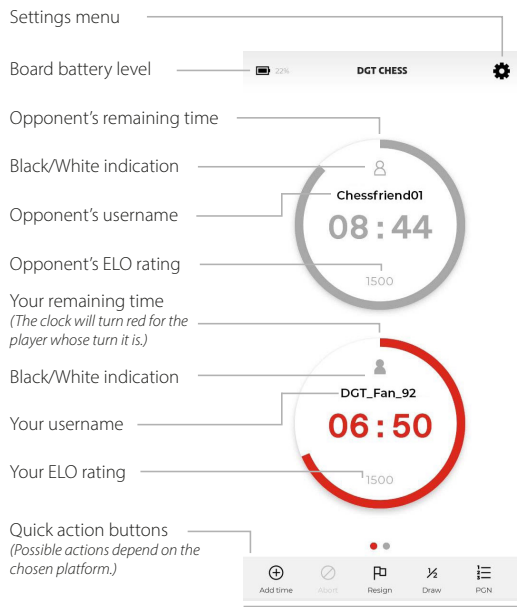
Settings menu

Board battery level

22%

DGT CHESS

Opponent's remaining time

Black/White indication

Opponent's username

Chessfriend01

08 : 44

Opponent's ELO rating

1500

Your remaining time
(The clock will turn red for the player whose turn it is.)

Black/White indication

DGT_Fan_92

Your username

06 : 50

Your ELO rating

1500

Quick action buttons
(Possible actions depend on the chosen platform.)

Add time

Abort

Resign

½

Draw

PGN